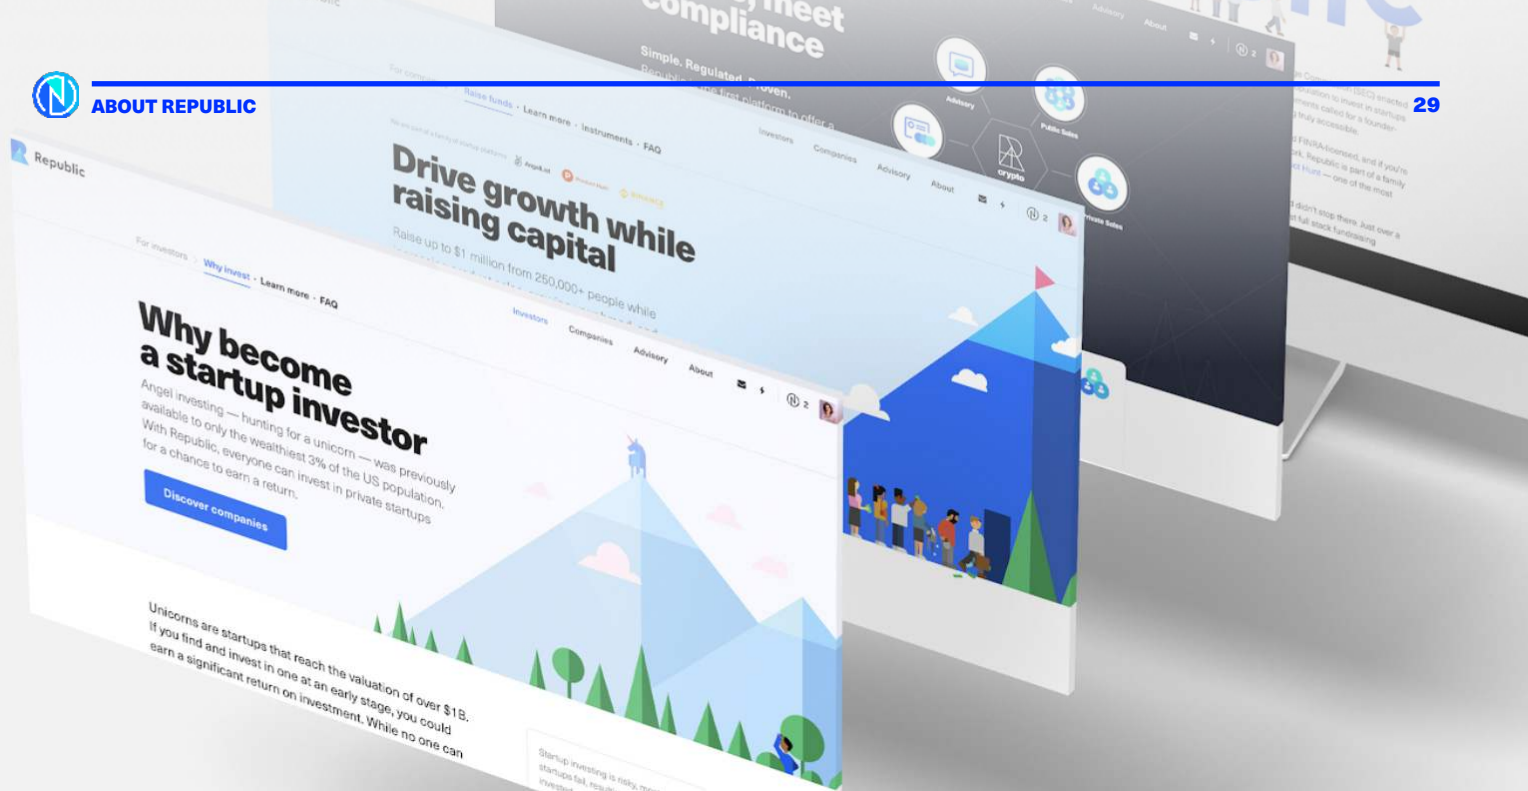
ABOUT REPUBLIC

29

compliance

Simple. Regulated. Proven.

Advisory

Public Sales

crypto

Private Sales

Investors Companies Advisory About

Raise funds · Learn more · Instruments · FAQ

Drive growth while raising capital

Raise up to $1 million from 250,000+ people while

Republic

For investors · Why invest · Learn more · FAQ

Investors Companies Advisory About

Why become a startup investor

Angel investing — hunting for a unicorn — was previously available to only the wealthiest 3% of the US population. With Republic, everyone can invest in private startups for a chance to earn a return.

Discover companies

Unicorns are startups that reach the valuation of over $1B. If you find and invest in one at an early stage, you could earn a significant return on investment. While no one can

Startup investing is risky,